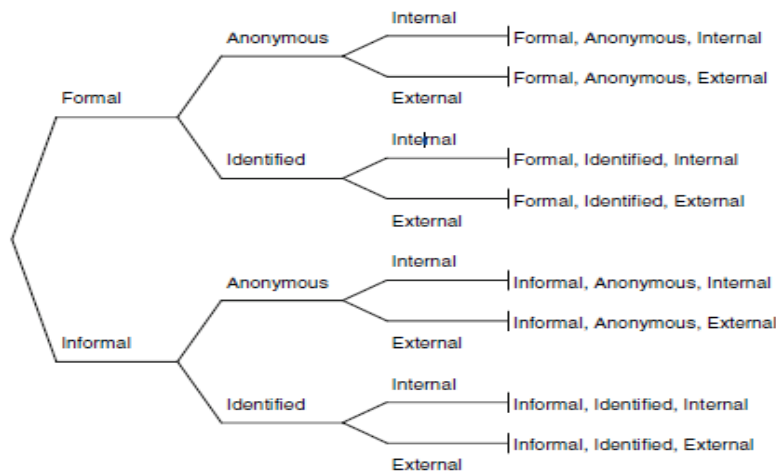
Formal

Anonymous

Internal

Formal, Anonymous, Internal

Formal, Anonymous, External

External

Identified

Internal

Formal, Identified, Internal

Formal, Identified, External

External

Informal

Anonymous

Internal

Informal, Anonymous, Internal

Informal, Anonymous, External

External

Identified

Internal

Informal, Identified, Internal

Informal, Identified, External

External